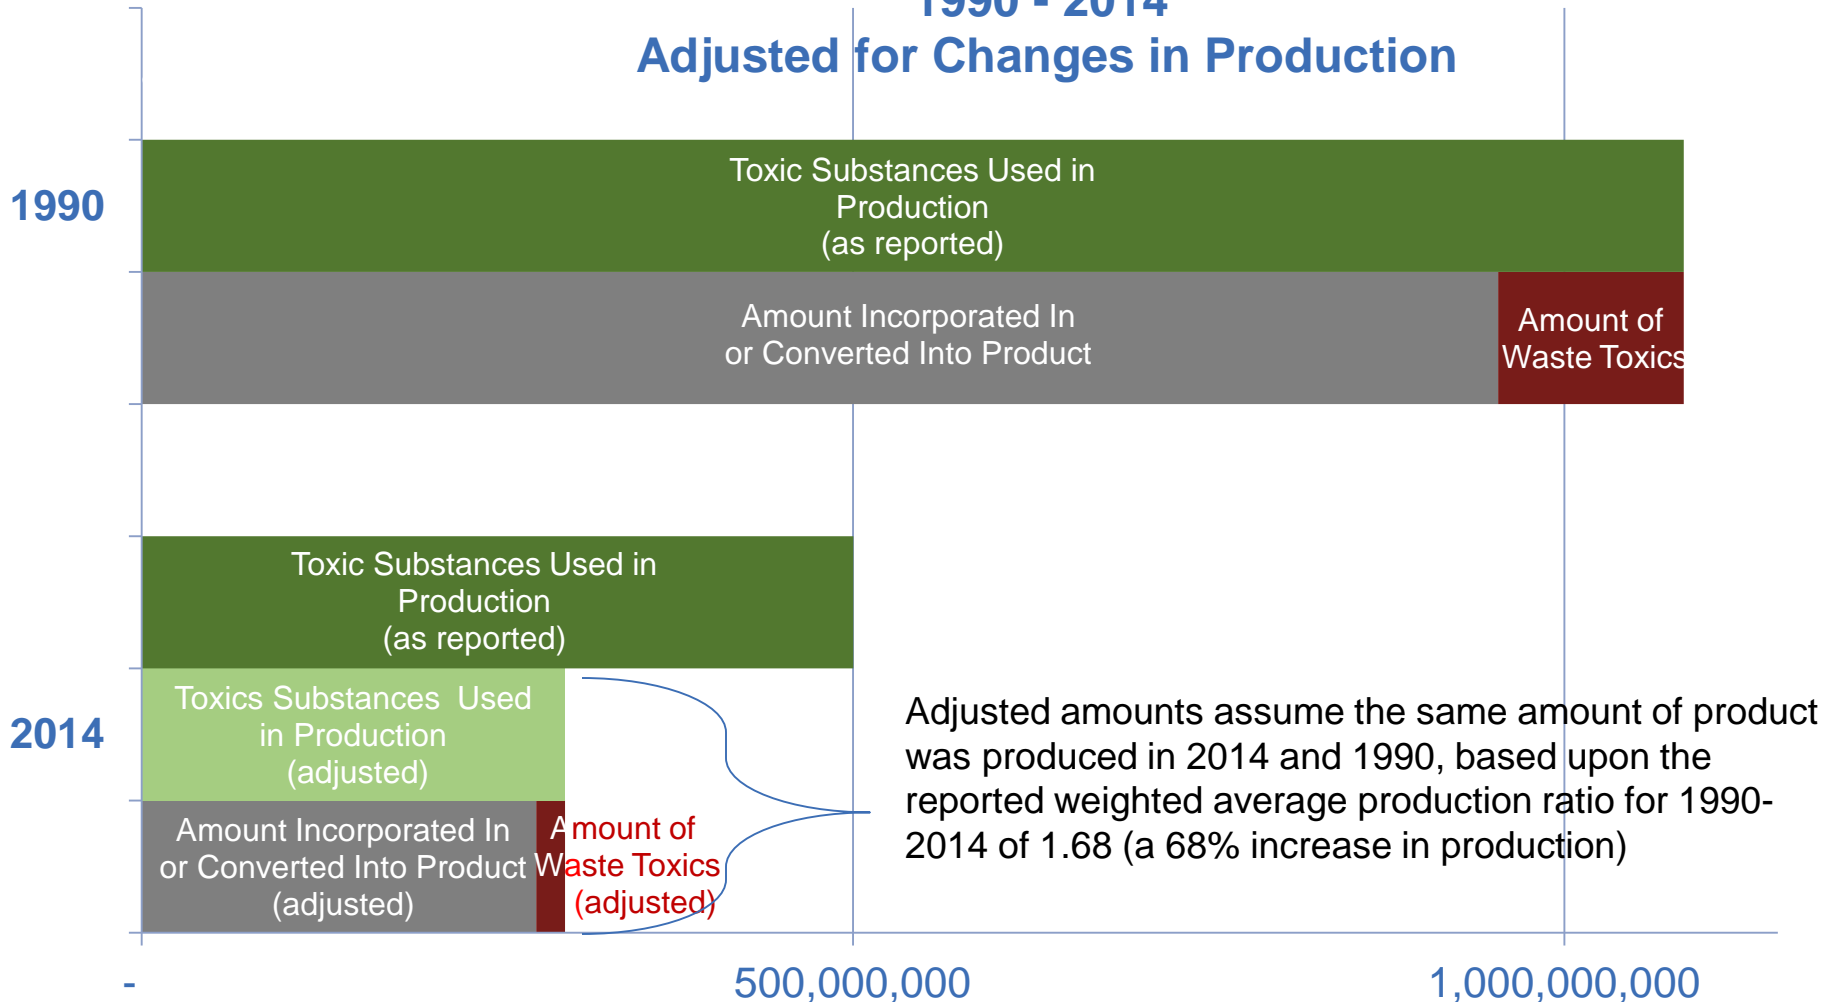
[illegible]
Adjusted for Changes in Production

1990

Toxic Substances Used in Production (as reported)

Amount Incorporated In or Converted Into Product

Amount of Waste Toxics

2014

Toxic Substances Used in Production (as reported)

Toxics Substances Used in Production (adjusted)

Amount Incorporated In or Converted Into Product (adjusted)

Amount of Waste Toxics (adjusted)

Adjusted amounts assume the same amount of product was produced in 2014 and 1990, based upon the reported weighted average production ratio for 1990-2014 of 1.68 (a 68% increase in production)

-

500,000,000

1,000,000,000